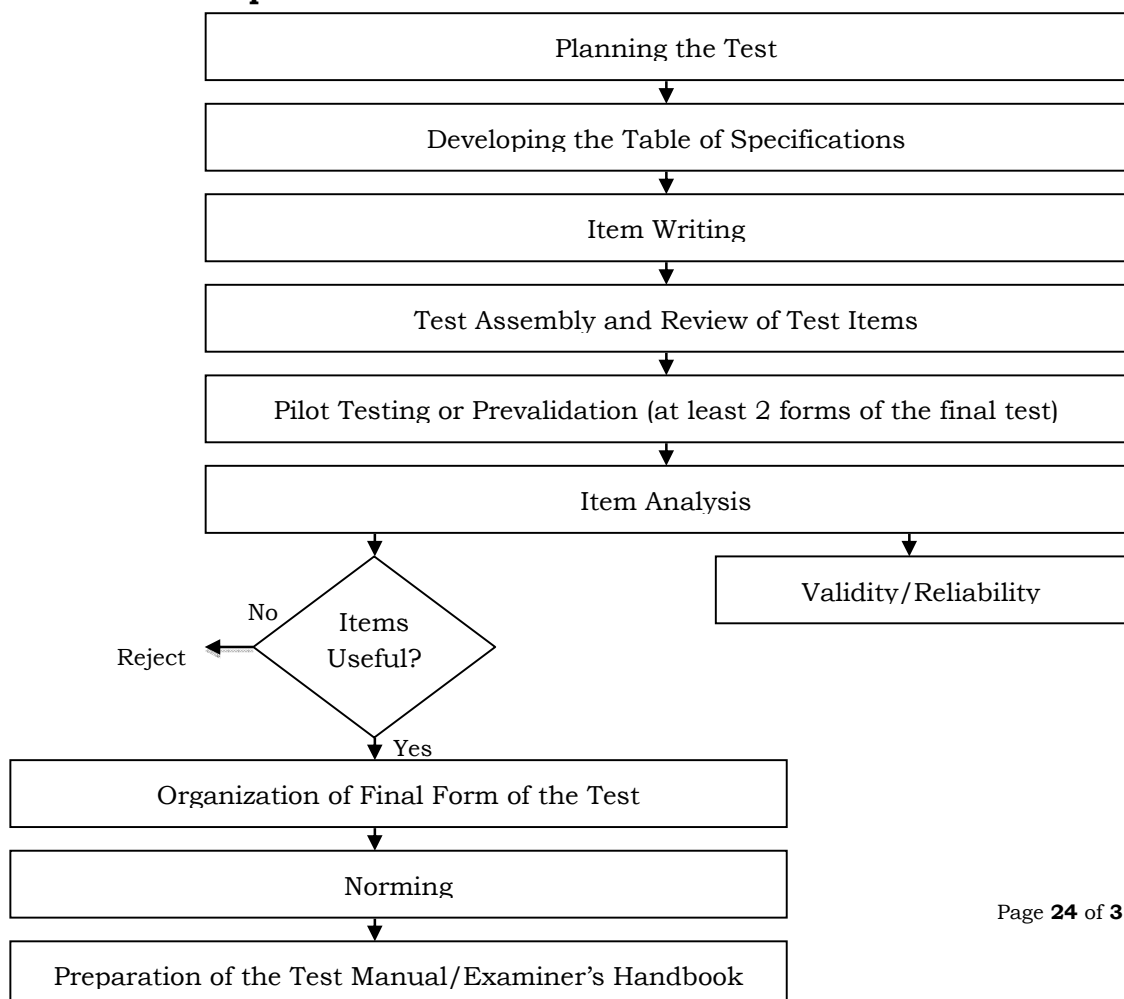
Planning the Test

Developing the Table of Specifications

Item Writing

Test Assembly and Review of Test Items

Pilot Testing or Prevalidation (at least 2 forms of the final test)

Item Analysis

Validity/Reliability

No

Items Useful?

Reject

Yes

Organization of Final Form of the Test

Norming

Page **24** of **3**

Preparation of the Test Manual/Examiner's Handbook